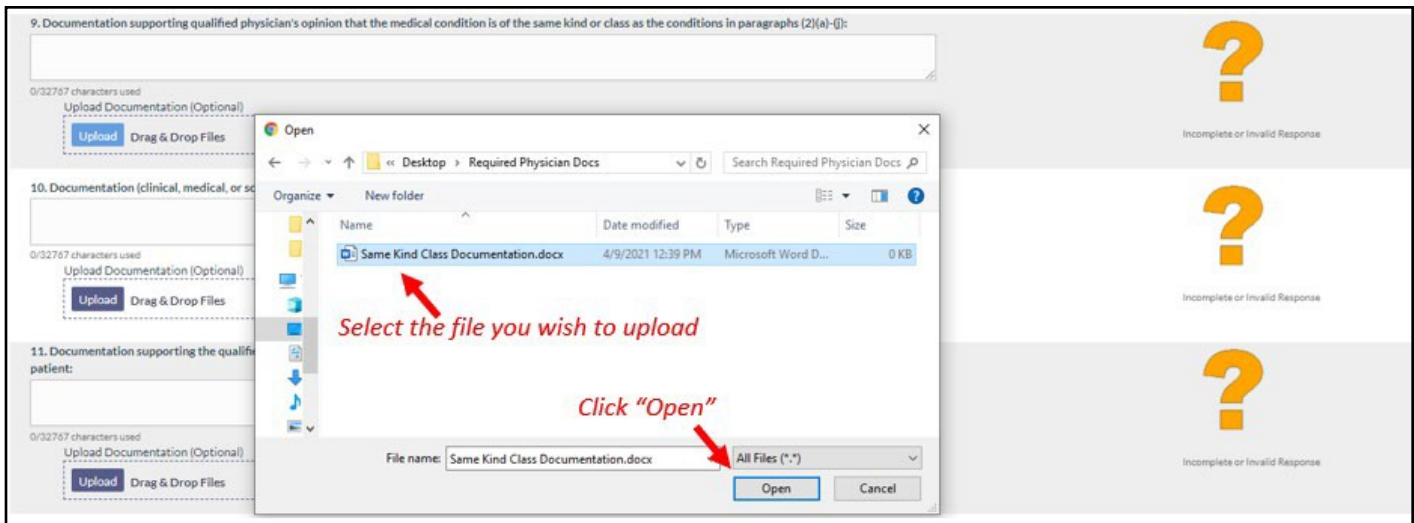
9. Documentation supporting qualified physician's opinion that the medical condition is of the same kind or class as the conditions in paragraphs (2)(a)-(j):

0/32767 characters used
Upload Documentation (Optional)
Upload Drag & Drop Files

?
Incomplete or Invalid Response

10. Documentation (clinical, medical, or sc

0/32767 characters used
Upload Documentation (Optional)
Upload Drag & Drop Files

?
Incomplete or Invalid Response

11. Documentation supporting the qualifi
patient:

0/32767 characters used
Upload Documentation (Optional)
Upload Drag & Drop Files

?
Incomplete or Invalid Response

Open
« Desktop › Required Physician Docs
Search Required Physician Docs
Organize ▾ New folder

| Name | Date modified | Type | Size |
|---|---|---|---|
| Same Kind Class Documentation.docx | 4/9/2021 12:39 PM | Microsoft Word D... | 0 KB |

Select the file you wish to upload

Click "Open"

File name: Same Kind Class Documentation.docx
All Files (*.*)
Open Cancel